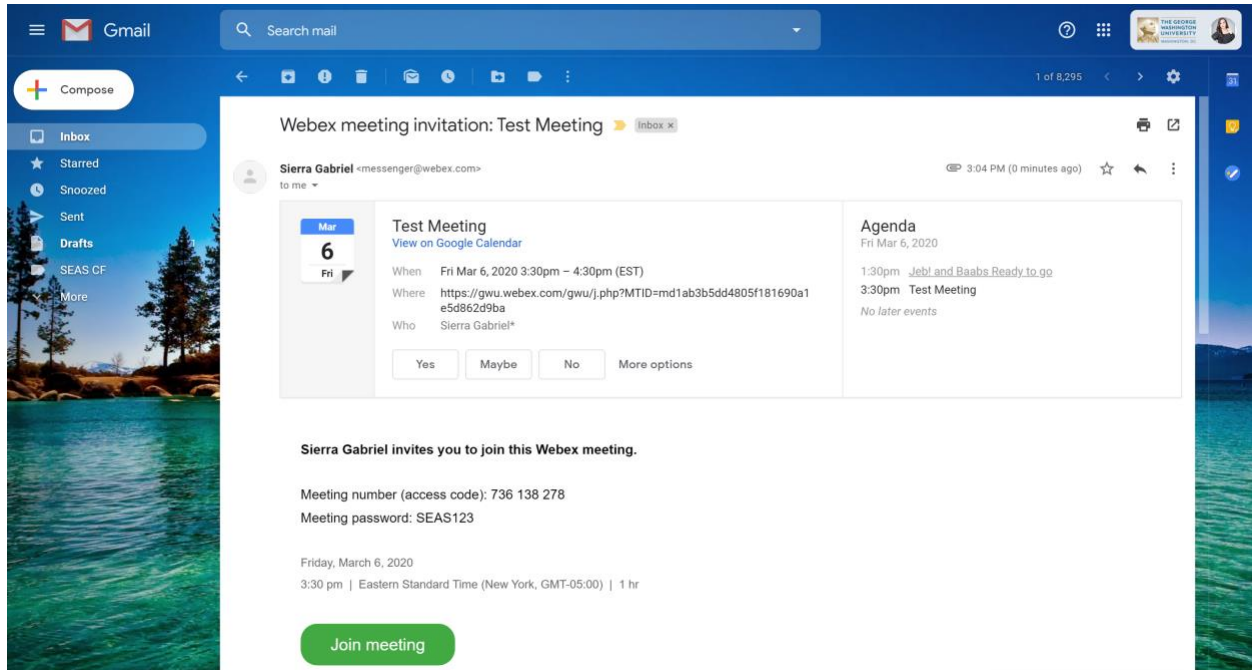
Gmail

Search mail

THE GEORGE WASHINGTON UNIVERSITY WASHINGTON, DC

Compose

Inbox
Starred
Snoozed
Sent
Drafts
SEAS CF
More

1 of 8,295

Webex meeting invitation: Test Meeting Inbox ×

Sierra Gabriel <messenger@webex.com>
to me

3:04 PM (0 minutes ago)

Mar
6
Fri

Test Meeting
View on Google Calendar

When Fri Mar 6, 2020 3:30pm – 4:30pm (EST)
Where https://gwu.webex.com/gwu/j.php?MTID=md1ab3b5dd4805f181690a1e5d862d9ba
Who Sierra Gabriel*

Yes Maybe No More options

Agenda
Fri Mar 6, 2020

1:30pm Jeb! and Baabs Ready to go
3:30pm Test Meeting
No later events

Sierra Gabriel invites you to join this Webex meeting.

Meeting number (access code): 736 138 278
Meeting password: SEAS123

Friday, March 6, 2020
3:30 pm | Eastern Standard Time (New York, GMT-05:00) | 1 hr

Join meeting